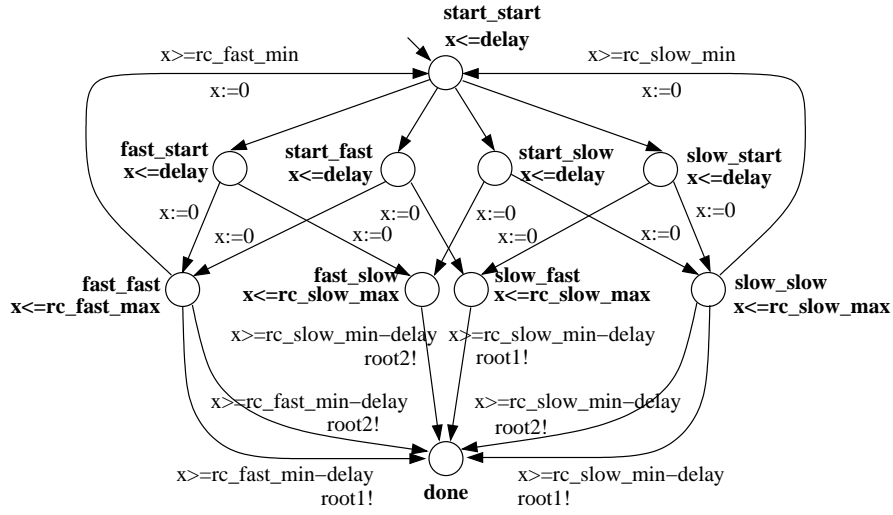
start_start
x<=delay

x>=rc_fast_min

x:=0

x>=rc_slow_min

x:=0

fast_start
x<=delay

start_fast
x<=delay

start_slow
x<=delay

slow_start
x<=delay

x:=0

x:=0

x:=0

x:=0

x:=0

x:=0

x:=0

x:=0

fast_fast
x<=rc_fast_max

fast_slow
x<=rc_slow_max

slow_fast
x<=rc_slow_max

slow_slow
x<=rc_slow_max

x>=rc_slow_min−delay
root2!

x>=rc_slow_min−delay
root1!

x>=rc_fast_min−delay
root2!

x>=rc_slow_min−delay
root2!

x>=rc_fast_min−delay
root1!

done

x>=rc_slow_min−delay
root1!